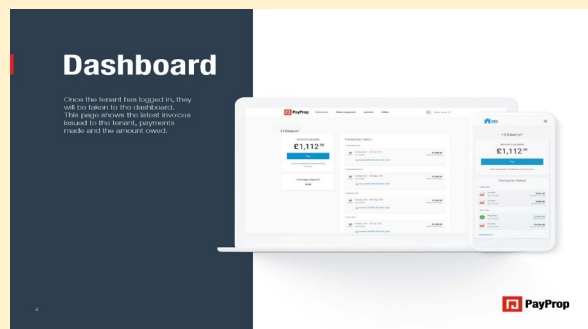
Dashboard

Once the tenant has logged in, they will be taken to the dashboard. This page shows the latest invoices issued to the tenant, payments made and the amount owed.

PayProp

£1,112.00

£1,112.00

4

PayProp